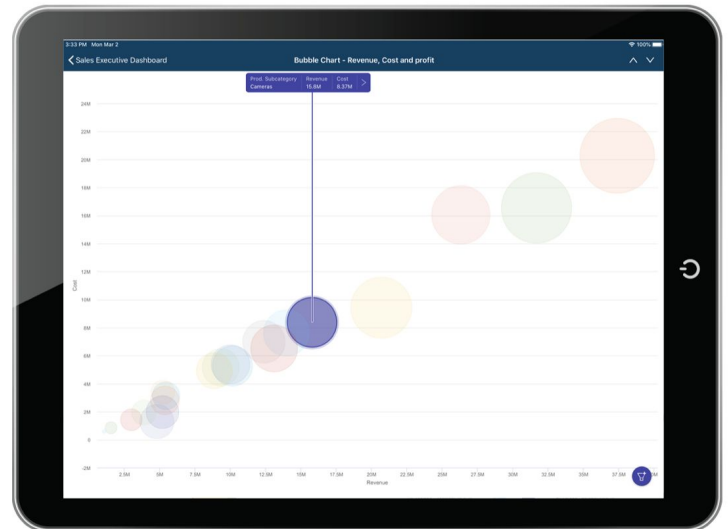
3:33 PM Mon Mar 2
100%
Sales Executive Dashboard
Bubble Chart - Revenue, Cost and profit

| Prod. Subcategory | Revenue | Cost |
|---|---|---|
| Cameras | 15.6M | 8.37M |

24M
22M
20M
18M
16M
14M
12M
10M
8M
6M
4M
2M
0
-2M
Cost

2.5M 5M 7.5M 10M 12.5M 15M 17.5M 20M 22.5M 25M 27.5M 30M 32.5M 35M 37.5M
Revenue